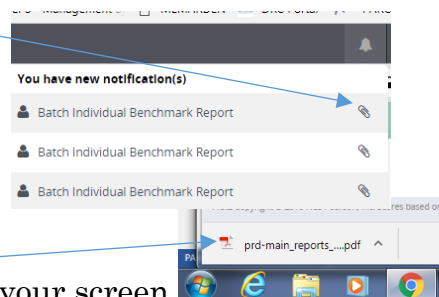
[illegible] Management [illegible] MEMRIDEN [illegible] Portal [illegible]

You have new notification(s)

Batch Individual Benchmark Report

Batch Individual Benchmark Report

Batch Individual Benchmark Report

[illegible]

prd-main_reports_....pdf ^

PA

your screen